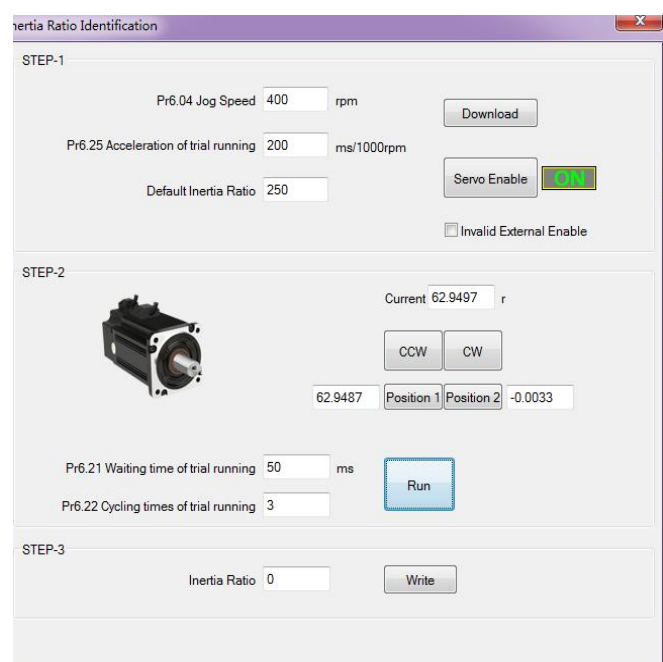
nertia Ratio Identification

STEP-1

Pr6.04 Jog Speed 400 rpm

Pr6.25 Acceleration of trial running 200 ms/1000rpm

Default Inertia Ratio 250

Download

Servo Enable ON

Invalid External Enable

STEP-2

Current 62.9497 r

CCW CW

62.9487 Position 1 Position 2 -0.0033

Pr6.21 Waiting time of trial running 50 ms

Pr6.22 Cycling times of trial running 3

Run

STEP-3

Inertia Ratio 0

Write